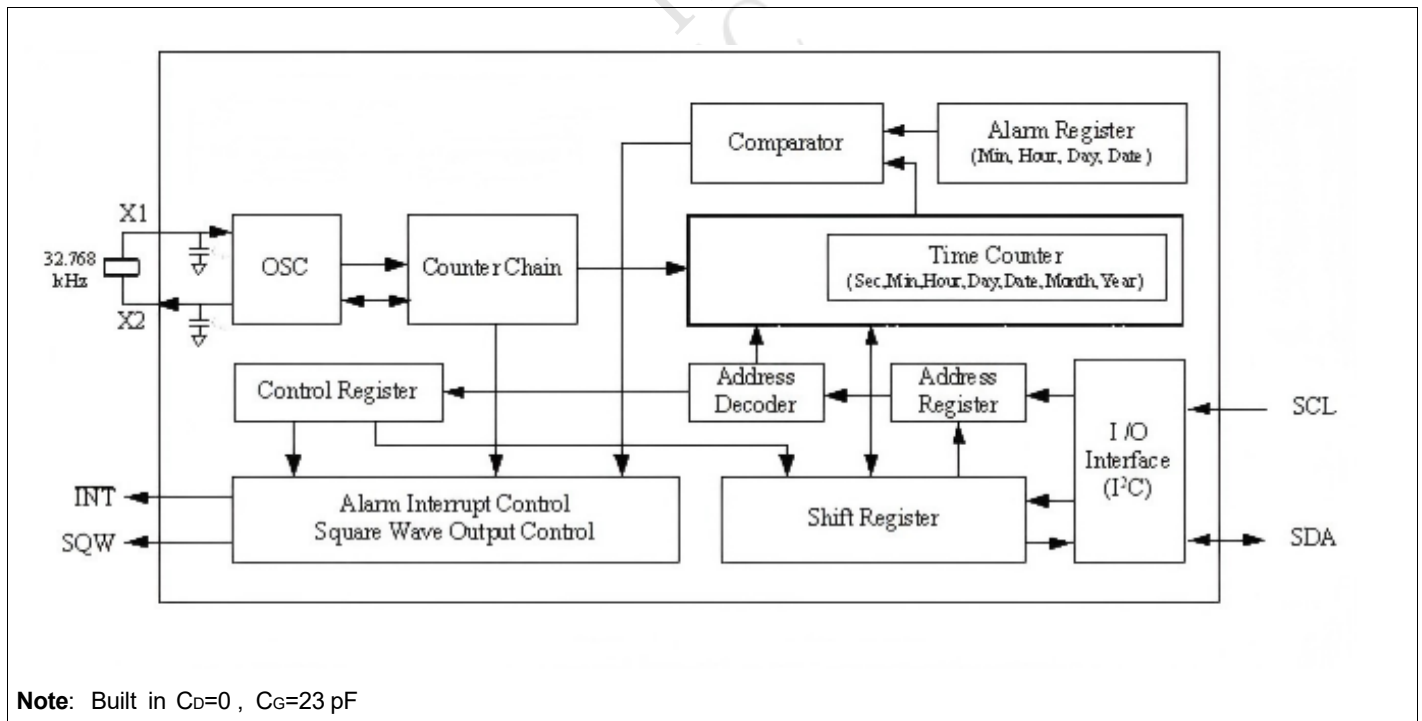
Comparator

Alarm Register (Min, Hour, Day, Date )

X1

32.768 kHz

X2

OSC

Counter Chain

Time Counter (Sec,Min,Hour,Day,Date,Month,Year)

Control Register

Address Decoder

Address Register

I /O Interface ($I^2C$)

SCL

SDA

INT

SQW

Alarm Interrupt Control Square Wave Output Control

Shift Register

**Note**: Built in $C_D$=0 , $C_G$=23 pF